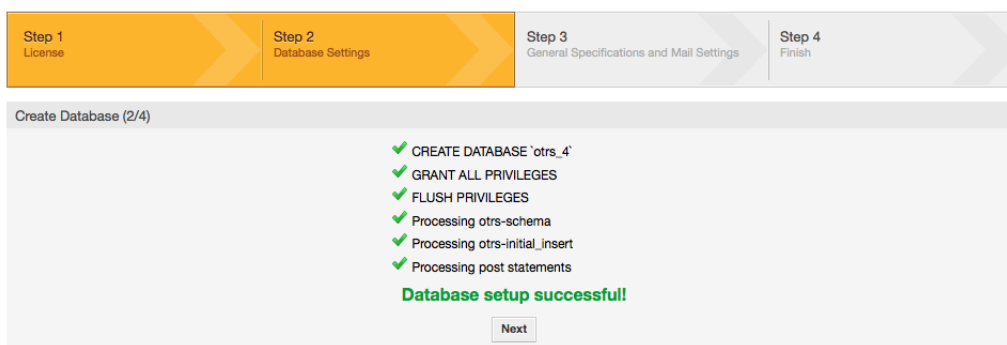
Step 1
License

Step 2
Database Settings

Step 3
General Specifications and Mail Settings

Step 4
Finish

Create Database (2/4)

CREATE DATABASE `otrs_4`

GRANT ALL PRIVILEGES

FLUSH PRIVILEGES

Processing otrs-schema

Processing otrs-initial_insert

Processing post statements

Database setup successful!

Next